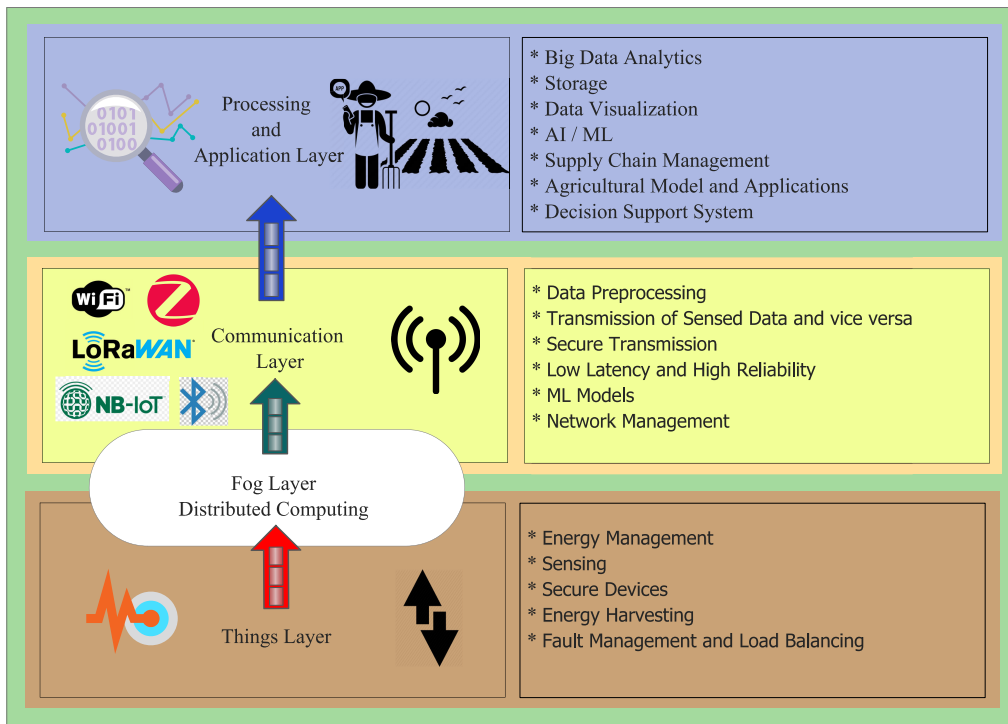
0101
01001
0100

Processing
and
Application Layer

APP

* Big Data Analytics
* Storage
* Data Visualization
* AI / ML
* Supply Chain Management
* Agricultural Model and Applications
* Decision Support System

WiFi

LoRaWAN

NB-IoT

Communication
Layer

* Data Preprocessing
* Transmission of Sensed Data and vice versa
* Secure Transmission
* Low Latency and High Reliability
* ML Models
* Network Management

Fog Layer
Distributed Computing

Things Layer

* Energy Management
* Sensing
* Secure Devices
* Energy Harvesting
* Fault Management and Load Balancing